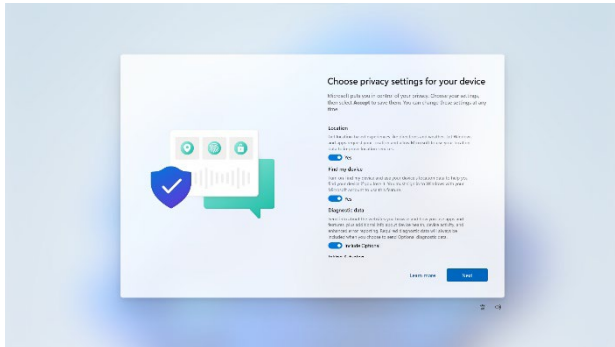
Choose privacy settings for your device

Microsoft puts you in control of your privacy. Choose your settings, then select Accept to save them. You can change these settings at any time.

Location

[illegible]

Yes

Find my device

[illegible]

Yes

Diagnostic data

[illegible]

Include Optional

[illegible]

Learn more

Next